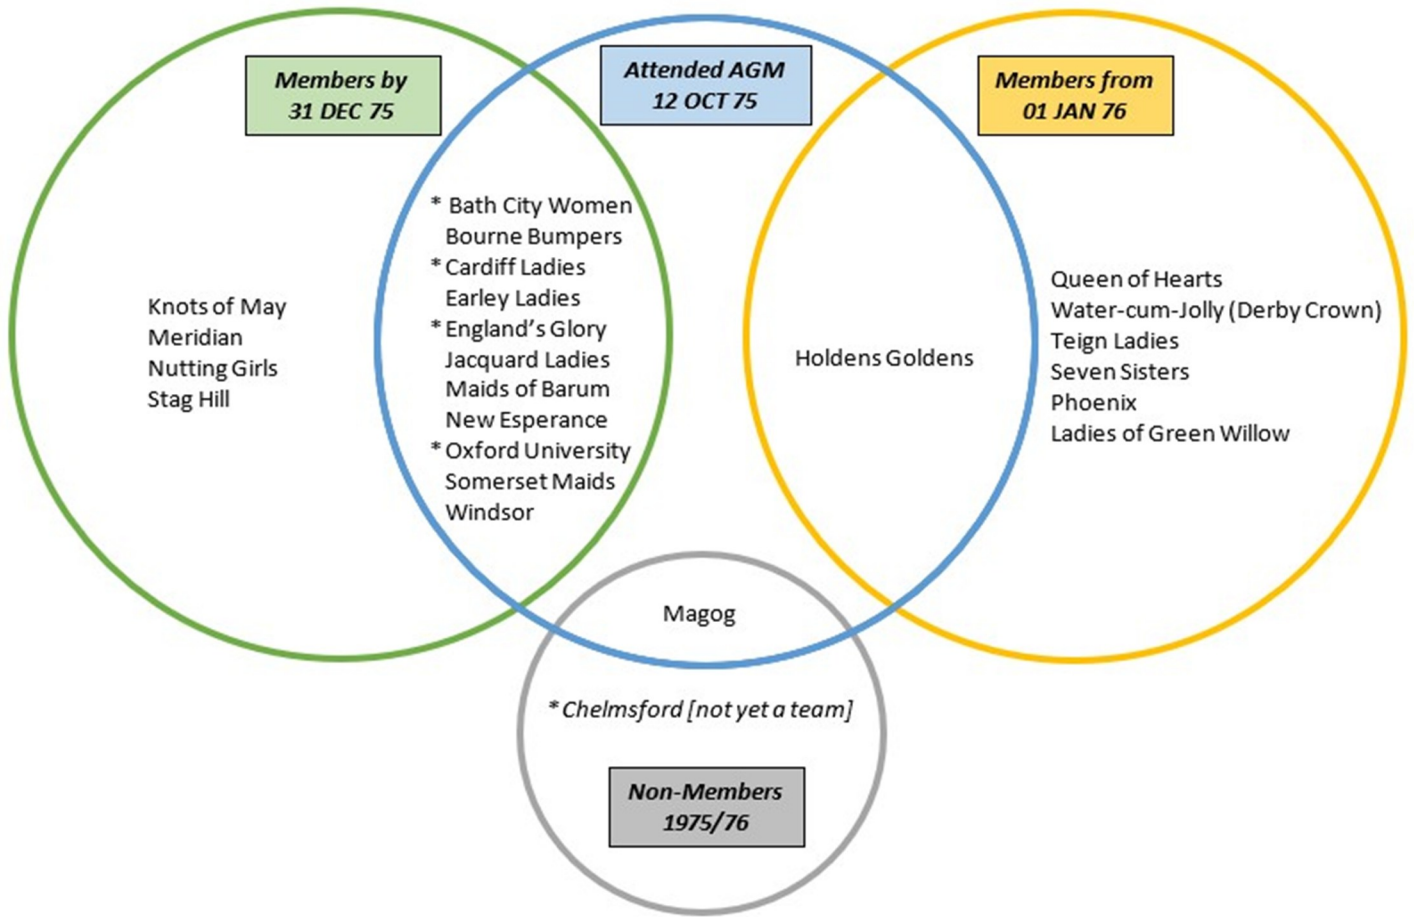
Members by 31 DEC 75

Attended AGM 12 OCT 75

Members from 01 JAN 76

Knots of May
Meridian
Nutting Girls
Stag Hill

* Bath City Women
Bourne Bumpers
* Cardiff Ladies
Earley Ladies
* England's Glory
Jacquard Ladies
Maids of Barum
New Esperance
* Oxford University
Somerset Maids
Windsor

Holdens Goldens

Queen of Hearts
Water-cum-Jolly (Derby Crown)
Teign Ladies
Seven Sisters
Phoenix
Ladies of Green Willow

Magog

* Chelmsford [not yet a team]

Non-Members 1975/76